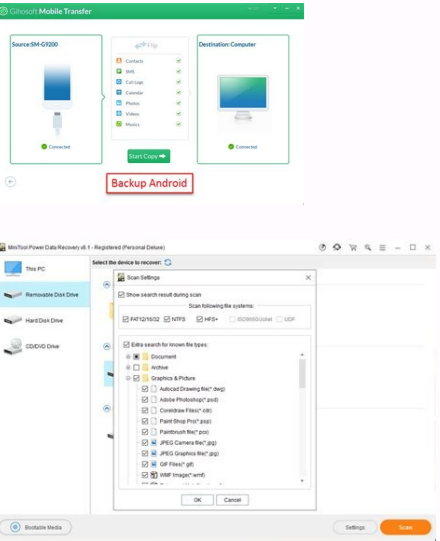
Gihosoft Mobile Transfer

Source:SM-G9200

File

Contacts

SMS

Call Logs

Calendar

Photos

Videos

Musics

Connected

Start Copy

Destination:Computer

Connected

Backup Android

MiniTool Power Data Recovery v8.1 - Registered (Personal Deluxe)

This PC

Removable Disk Drive

Hard Disk Drive

CD/DVD Drive

Select the device to recover:

Scan Settings

Show search result during scan

Scan following file systems:

FAT12/16/32 NTFS HFS+ ISO9660/Joliet UDF

Extra search for known file types:

Document

Archive

Graphics & Picture

Autocad Drawing file(*.dwg)

Adobe Photoshop(*.psd)

Coreldraw Files(*.cdr)

Paint Shop Pro(*.psp)

Paintbrush file(*.pcx)

JPEG Camera file(*.jpg)

JPEG Graphics file(*.jpg)

GIF Files(*.gif)

WMF Image(*.wmf)

OK Cancel

Bootable Media

Settings

Scan